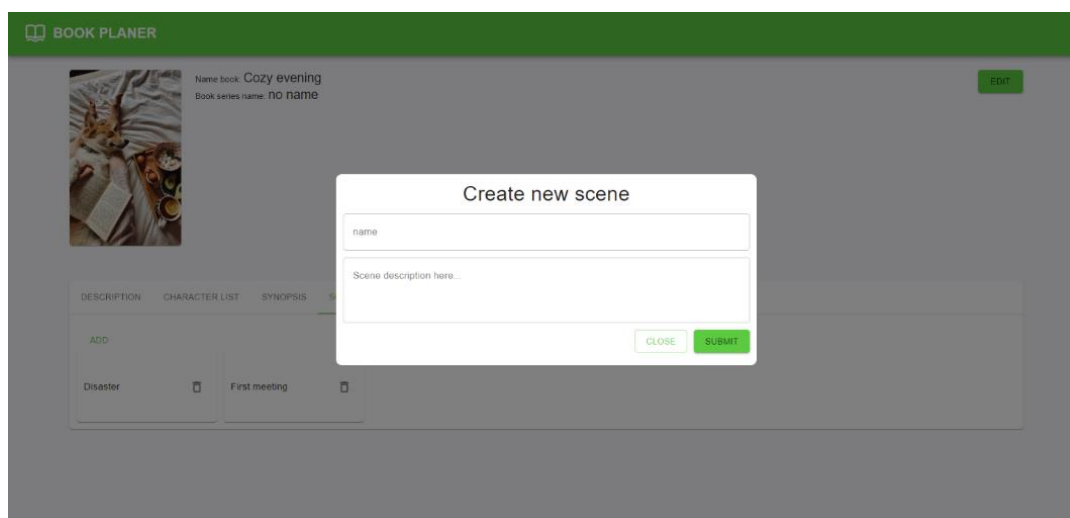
BOOK PLANER

Name book: Cozy evening
Book series name: no name

EDIT

DESCRIPTION CHARACTER LIST SYNOPSIS S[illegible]

ADD

Disaster

First meeting

Create new scene

name

Scene description here...

CLOSE SUBMIT